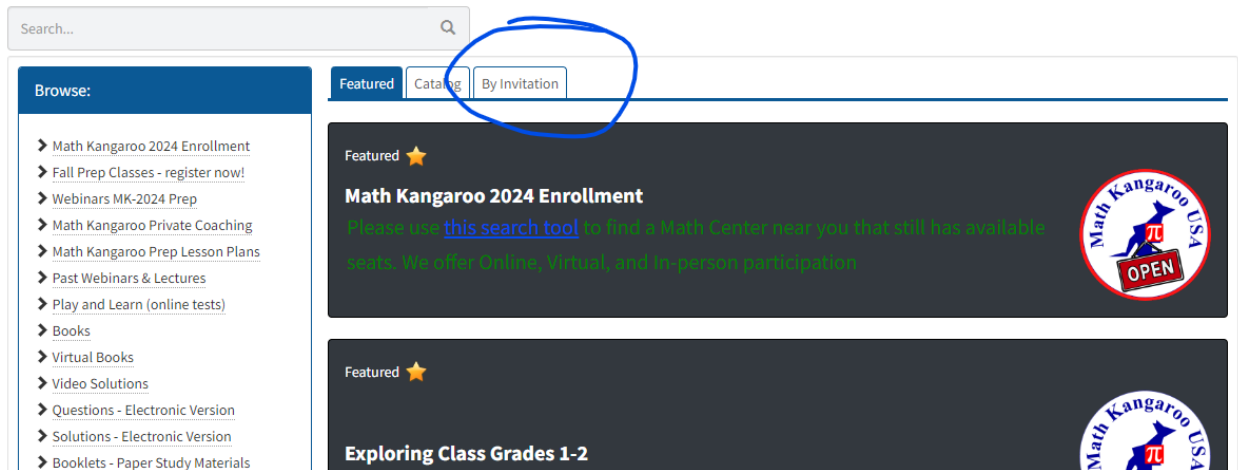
Search...

Browse:

Math Kangaroo 2024 Enrollment
Fall Prep Classes - register now!
Webinars MK-2024 Prep
Math Kangaroo Private Coaching
Math Kangaroo Prep Lesson Plans
Past Webinars & Lectures
Play and Learn (online tests)
Books
Virtual Books
Video Solutions
Questions - Electronic Version
Solutions - Electronic Version
Booklets - Paper Study Materials

Featured | Catalog | By Invitation

Featured

Math Kangaroo 2024 Enrollment

Please use this search tool to find a Math Center near you that still has available seats. We offer Online, Virtual, and In-person participation

Math Kangaroo USA
$\pi$
OPEN

Featured

Exploring Class Grades 1-2

Math Kangaroo USA
$\pi$